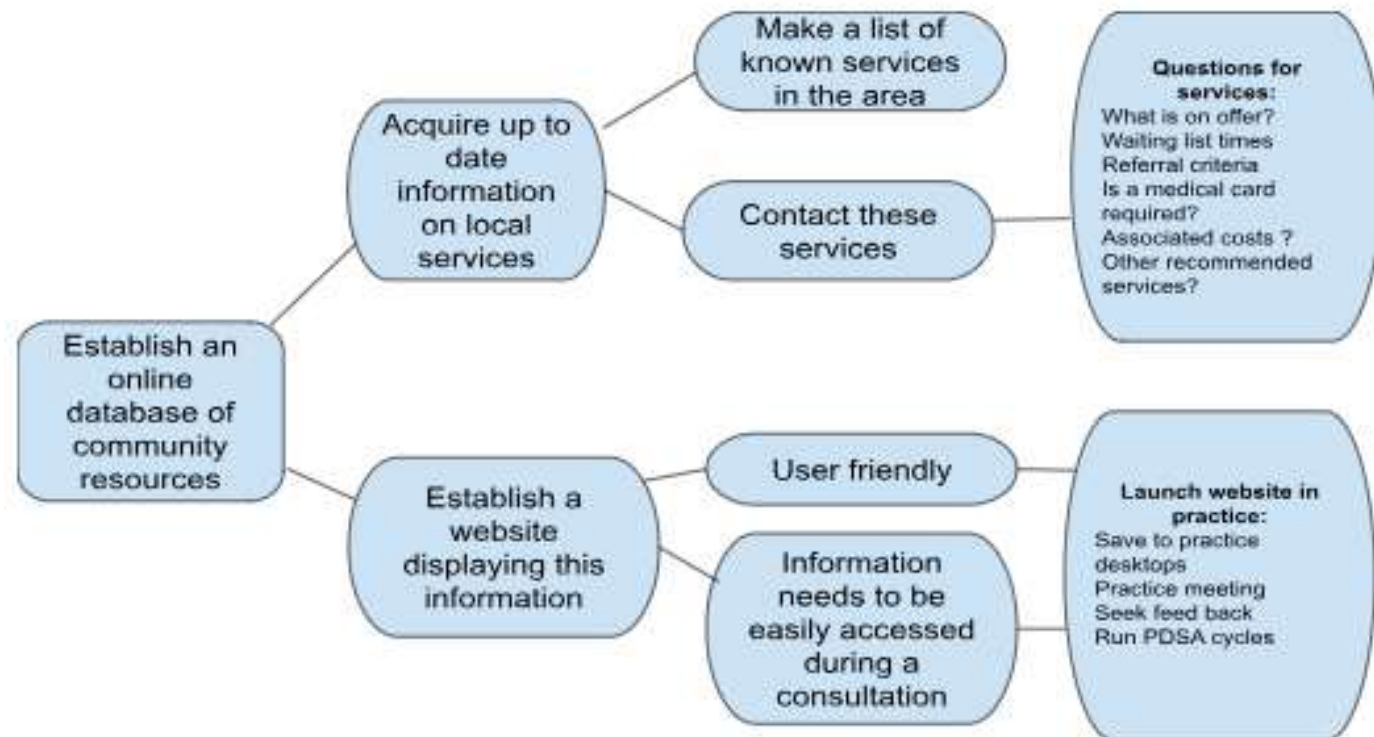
Establish an online database of community resources

Acquire up to date information on local services

Make a list of known services in the area

Contact these services

**Questions for services:**
What is on offer?
Waiting list times
Referral criteria
Is a medical card required?
Associated costs ?
Other recommended services?

Establish a website displaying this information

User friendly

Information needs to be easily accessed during a consultation

**Launch website in practice:**
Save to practice desktops
Practice meeting
Seek feed back
Run PDSA cycles